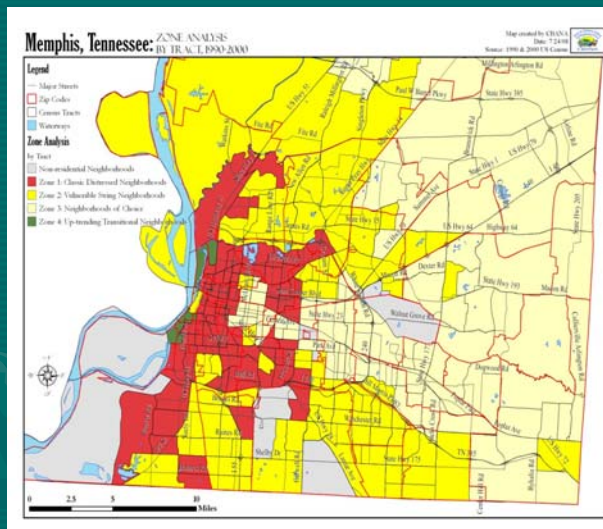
Memphis, Tennessee: ZONE ANALYSIS BY TRACT, 1990-2000

Map created by CHANA
Date: 7.24.98
Source: 1990 & 2000 US Census

Legend
Major Streets
Zip Codes
Census Tracts
Waterways
Zone Analysis
by Tract
Non-residential Neighborhoods
Zone 1: Classic Distressed Neighborhoods
Zone 2: Vulnerable Swing Neighborhoods
Zone 3: Neighborhoods of Choice
Zone 4: Up-trending Transitional Neighborhoods

Millington Arlington Rd
State Hwy 385
Paul W Barret Pkwy
US Hwy 51
US Hwy 70
US Hwy 64
Highway 64
State Hwy 193
Macon Rd
Dexter Rd
Walnut Grove Rd
State Hwy 23
Poplar Ave
Winchester Rd
Shelby Dr
State Hwy 175
State Hwy 385
Collierville Arlington Rd
State Hwy 205
Dogwood Rd
Fite Rd
Raleigh Millington Rd

0 2.5 5 10 Miles